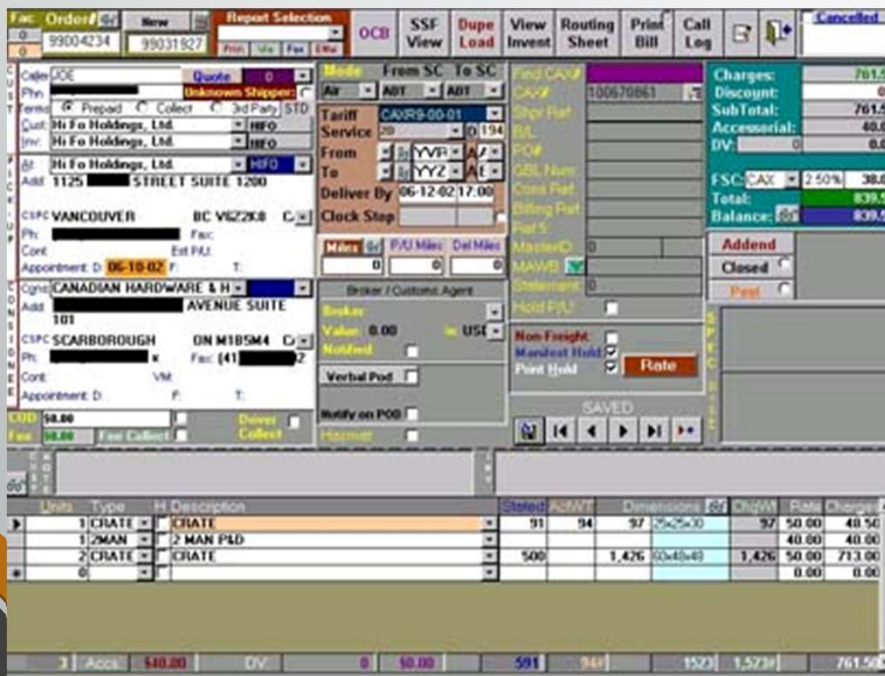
Fac Order# New Report Selection
0 99004234 99031927
0 Prin Via Fax EMa
OCB SSF View Dupe Load View Invent Routing Sheet Print Bill Call Log Cancelled

Caller JOE Quote 0
Phn Unknown Shipper
Terms Prepaid Collect 3rd Party STD
Cust Hi Fo Holdings, Ltd. HIFO
Inv Hi Fo Holdings, Ltd. HIFO
At Hi Fo Holdings, Ltd. HIFO
Addr 1125 STREET SUITE 1200
CSPC VANCOUVER BC V6Z2K8
Ph Fax
Cont Est P/U
Appointment: D 06-10-02 F T
Cgnd CANADIAN HARDWARE & H
Addr AVENUE SUITE 101
CSPC SCARBOROUGH ON M1B5M4
Ph x Fax (41] 2
Cont VM
Appointment: D F T
COD $0.00
Fee $0.00 Fee Collect Driver Collect

Mode From SC To SC
Air ABT ABT
Tariff CAXR9-00-01
Service 29 194
From YVR
To YYZ
Deliver By 06-12-02 17:00
Clock Stop
Miles P/U Miles Del Miles
0 0 0
Broker / Customs Agent
Broker
Value 0.00 USD
Notified
Verbal Pod
Notify on POD
Hazmat

Find CAX#
CAX# 100670861
Shpr Ref
B/L
PO#
GBL Num
Cons Ref
Billing Ref
Ref 5
MasterID 0
MAWB
Statement 0
Hold P/U
Non Freight
Manifest Hold
Point Hold
Rate
SAVED

Charges: 761.5
Discount: 0
SubTotal: 761.5
Accessorial: 40.0
DV: 0 0.0
FSC CAX 2.50% 38.0
Total: 839.5
Balance: 839.5
Addend
Closed
Post

Units Type H Description Stated ActWT Dimensions ChgWt Rate Charge
1 CRATE CRATE 91 94 97 25x25x30 97 50.00 48.50
1 2MAN 2 MAN P&D 40.00 40.00
2 CRATE CRATE 500 1,426 60x48x48 1,426 50.00 713.00
0 0.00 0.00

3 Accs $40.00 DV 0 $0.00 591 94 1523 1,523 761.50